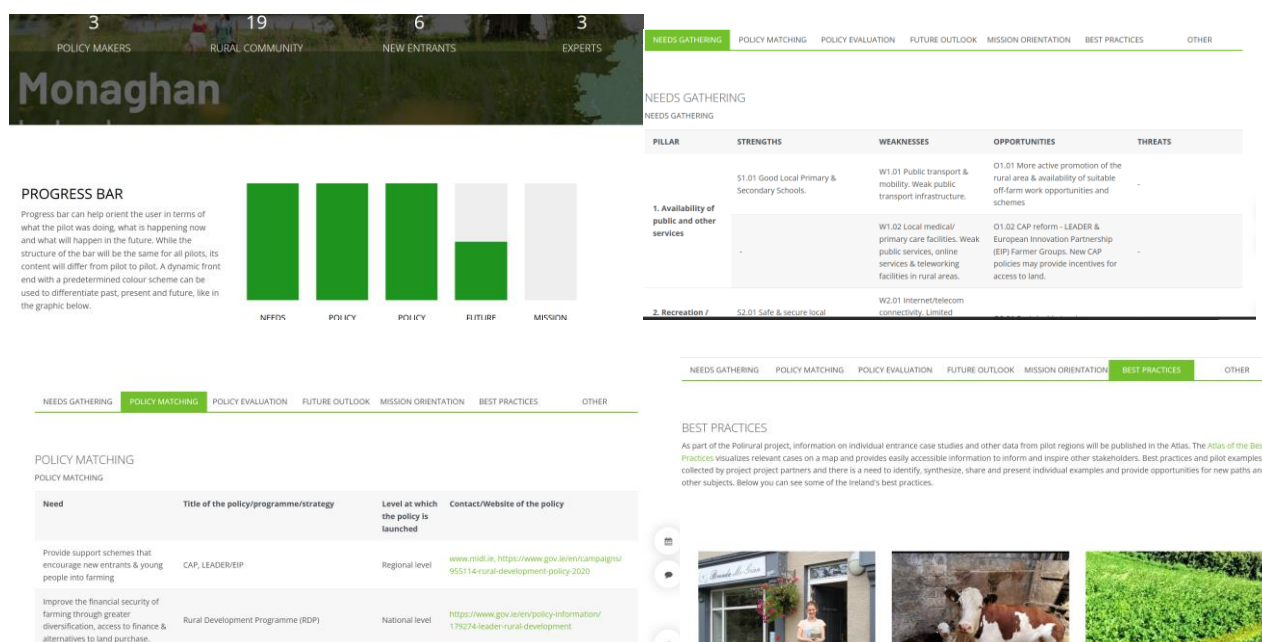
3
POLICY MAKERS

19
RURAL COMMUNITY

6
NEW ENTRANTS

3
EXPERTS

Monaghan

PROGRESS BAR

Progress bar can help orient the user in terms of what the pilot was doing, what is happening now and what will happen in the future. While the structure of the bar will be the same for all pilots, its content will differ from pilot to pilot. A dynamic front end with a predetermined colour scheme can be used to differentiate past, present and future, like in the graphic below.

NEEDS POLICY POLICY FUTURE MISSION

NEEDS GATHERING POLICY MATCHING POLICY EVALUATION FUTURE OUTLOOK MISSION ORIENTATION BEST PRACTICES OTHER

NEEDS GATHERING
NEEDS GATHERING

| PILLAR | STRENGTHS | WEAKNESSES | OPPORTUNITIES | THREATS |
|---|---|---|---|---|
| 1. Availability of public and other services | S1.01 Good Local Primary & Secondary Schools. | W1.01 Public transport & mobility. Weak public transport infrastructure. | O1.01 More active promotion of the rural area & availability of suitable off-farm work opportunities and schemes | - |
| | - | W1.02 Local medical/ primary care facilities. Weak public services, online services & teleworking facilities in rural areas. | O1.02 CAP reform - LEADER & European Innovation Partnership (EIP) Farmer Groups. New CAP policies may provide incentives for access to land. | - |
| 2. Recreation / | S2.01 Safe & secure local | W2.01 Internet/telecom connectivity. Limited | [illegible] | |

NEEDS GATHERING POLICY MATCHING POLICY EVALUATION FUTURE OUTLOOK MISSION ORIENTATION BEST PRACTICES OTHER

POLICY MATCHING
POLICY MATCHING

| Need | Title of the policy/programme/strategy | Level at which the policy is launched | Contact/Website of the policy |
|---|---|---|---|
| Provide support schemes that encourage new entrants & young people into farming | CAP, LEADER/EIP | Regional level | www.midl.ie, https://www.gov.ie/en/campaigns/955114-rural-development-policy-2020 |
| Improve the financial security of farming through greater diversification, access to finance & alternatives to land purchase. | Rural Development Programme (RDP) | National level | https://www.gov.ie/en/policy-information/179274-leader-rural-development |

NEEDS GATHERING POLICY MATCHING POLICY EVALUATION FUTURE OUTLOOK MISSION ORIENTATION BEST PRACTICES OTHER

BEST PRACTICES

As part of the Polirural project, information on individual entrance case studies and other data from pilot regions will be published in the Atlas. The Atlas of the Best Practices visualizes relevant cases on a map and provides easily accessible information to inform and inspire other stakeholders. Best practices and pilot examples collected by project project partners and there is a need to identify, synthesize, share and present individual examples and provide opportunities for new paths and other subjects. Below you can see some of the Ireland's best practices.